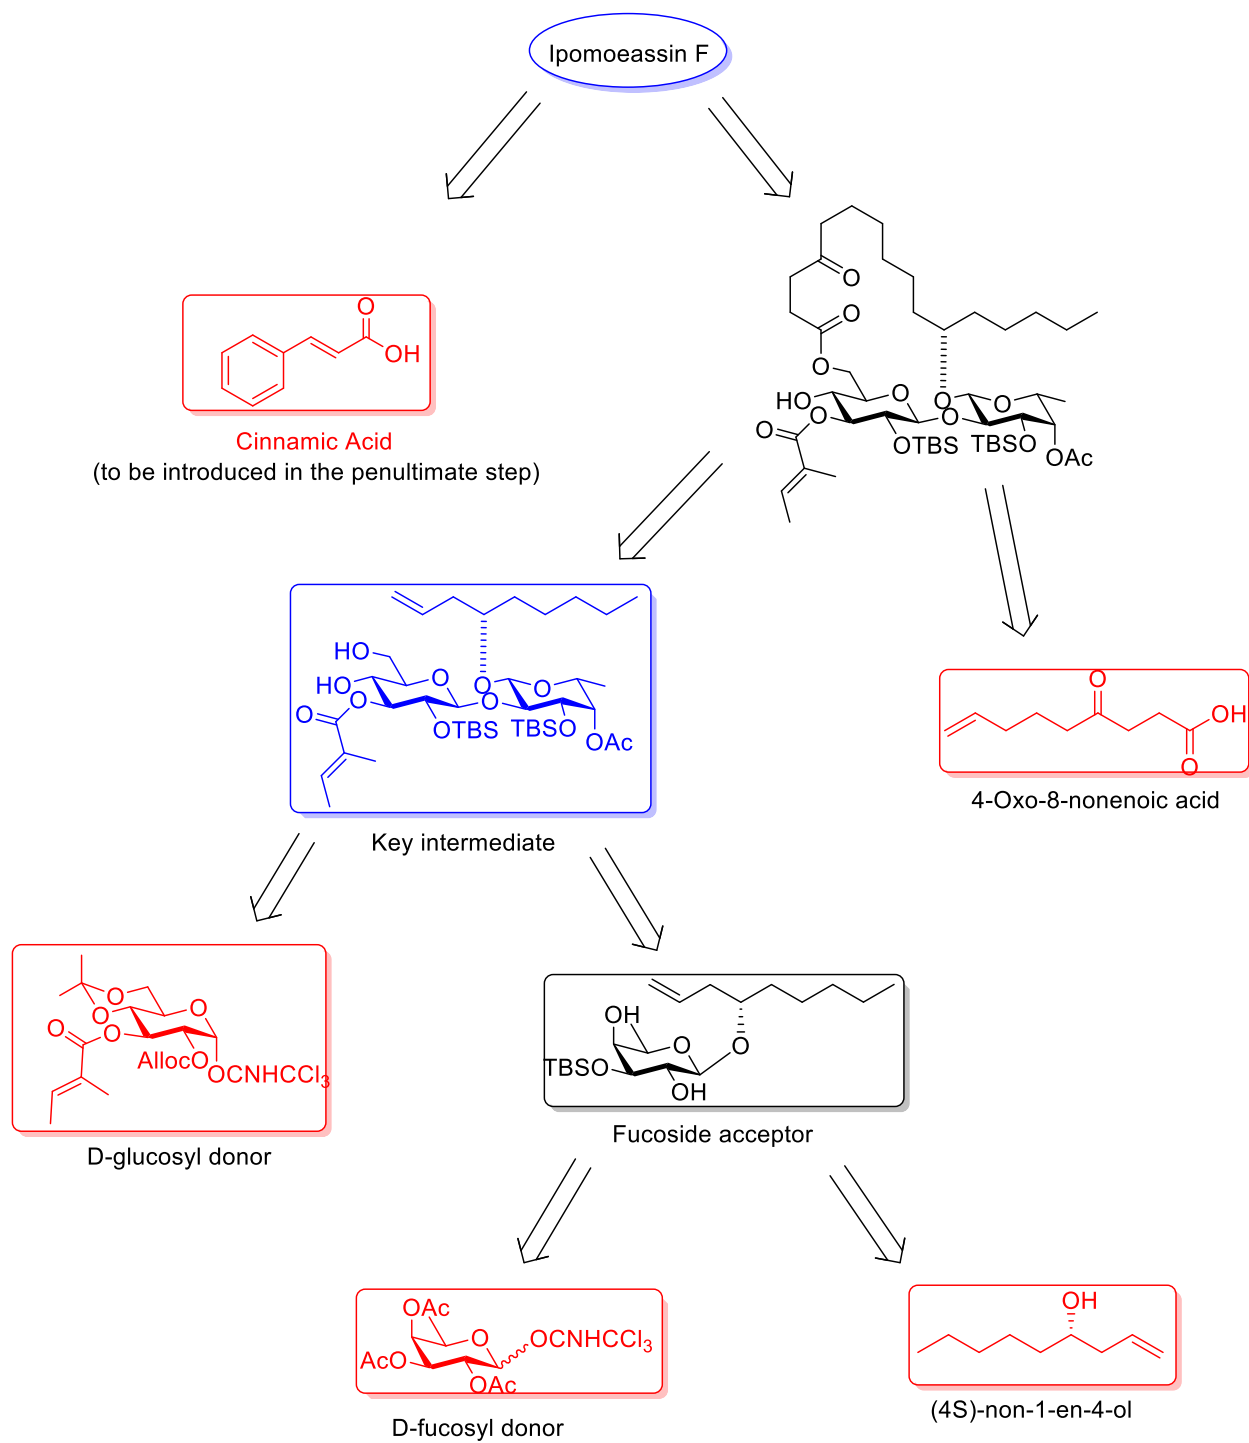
Ipomoeassin F

O
OH
Cinnamic Acid
(to be introduced in the penultimate step)

O
O
O
HO
O
O
O
O
O
O
OTBS
TBSO
OAc

HO
HO
O
O
O
O
O
O
OTBS
TBSO
OAc
Key intermediate

O
OH
O
4-Oxo-8-nonenoic acid

O
O
O
O
O
AllocO
OCNHCCl$_3$
D-glucosyl donor

OH
O
O
TBSO
OH
Fucoside acceptor

OAc
O
AcO
OAc
OCNHCCl$_3$
D-fucosyl donor

OH
(4S)-non-1-en-4-ol